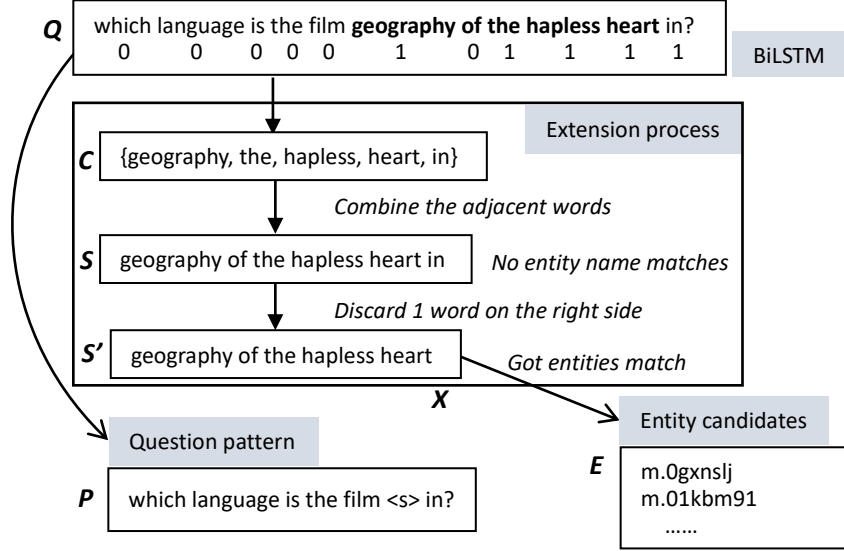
Q

which language is the film **geography of the hapless heart** in?
0 0 0 0 0 1 0 1 1 1 1

BiLSTM

Extension process

C {geography, the, hapless, heart, in}

*Combine the adjacent words*

S geography of the hapless heart in

*No entity name matches*

*Discard 1 word on the right side*

S' geography of the hapless heart

*Got entities match*

X

Question pattern

P which language is the film <s> in?

Entity candidates

E m.0gxnslj
m.01kbm91
……